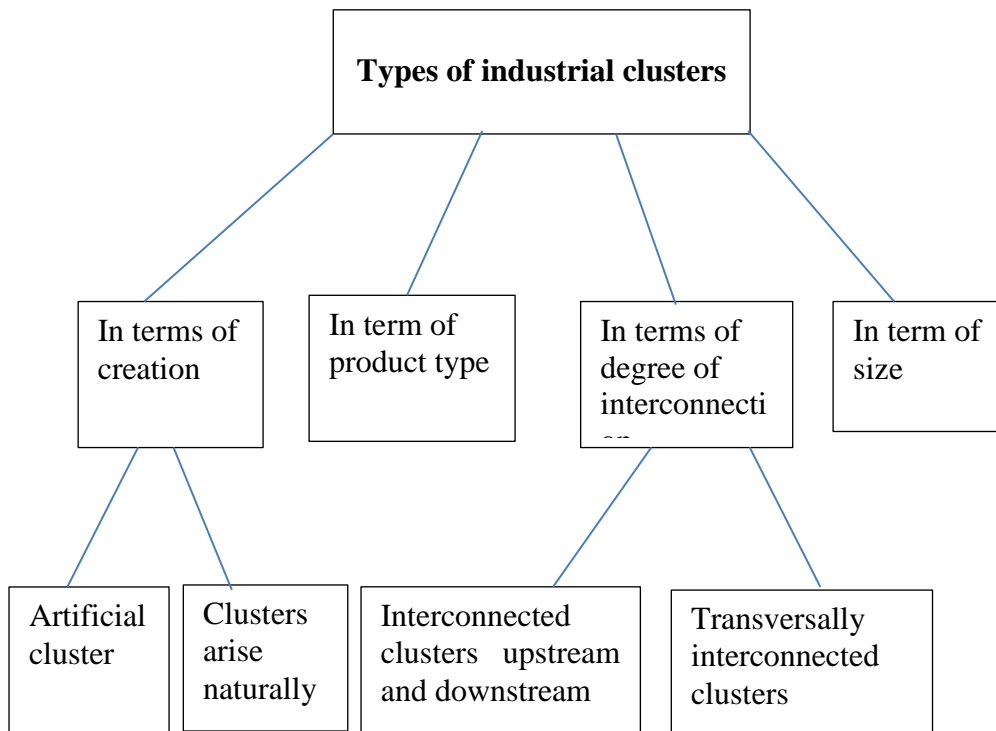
Types of industrial clusters

In terms of creation

In term of product type

In terms of degree of interconnecti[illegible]

In term of size

Artificial cluster

Clusters arise naturally

Interconnected clusters upstream and downstream

Transversally interconnected clusters